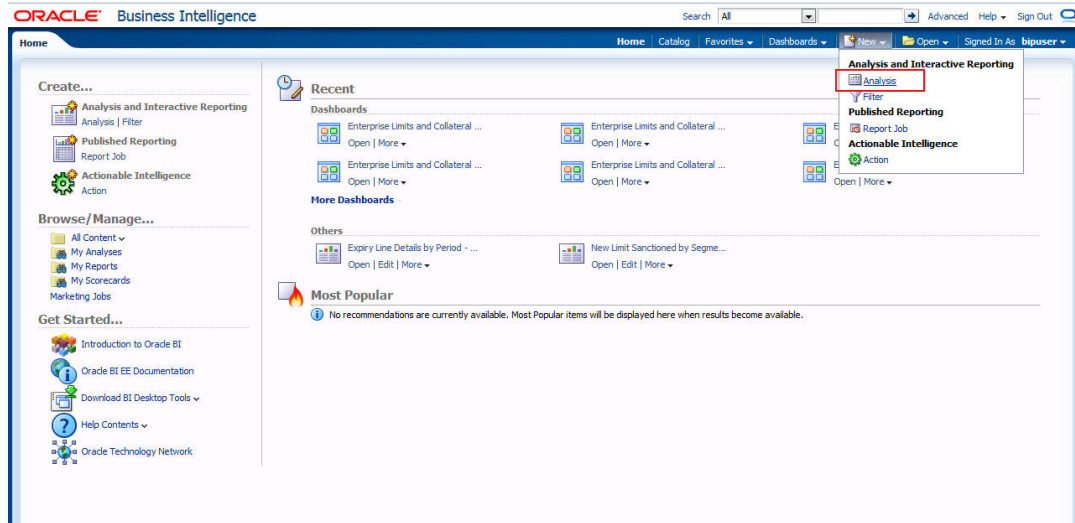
ORACLE Business Intelligence

Search All Advanced Help Sign Out

Home

Home | Catalog | Favorites | Dashboards | New | Open | Signed In As bipuser

Create...
Analysis and Interactive Reporting
Analysis | Filter
Published Reporting
Report Job
Actionable Intelligence
Action

Browse/Manage...
All Content
My Analyses
My Reports
My Scorecards
Marketing Jobs

Get Started...
Introduction to Oracle BI
Oracle BI EE Documentation
Download BI Desktop Tools
Help Contents
Oracle Technology Network

Recent
Dashboards
Enterprise Limits and Collateral ...
Open | More
Enterprise Limits and Collateral ...
Open | More
E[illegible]
O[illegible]
Enterprise Limits and Collateral ...
Open | More
Enterprise Limits and Collateral ...
Open | More
E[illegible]
Open | More
More Dashboards

Others
Expiry Line Details by Period - ...
Open | Edit | More
New Limit Sanctioned by Segme...
Open | Edit | More

Most Popular
No recommendations are currently available. Most Popular items will be displayed here when results become available.

Analysis and Interactive Reporting
Analysis
Filter
Published Reporting
Report Job
Actionable Intelligence
Action